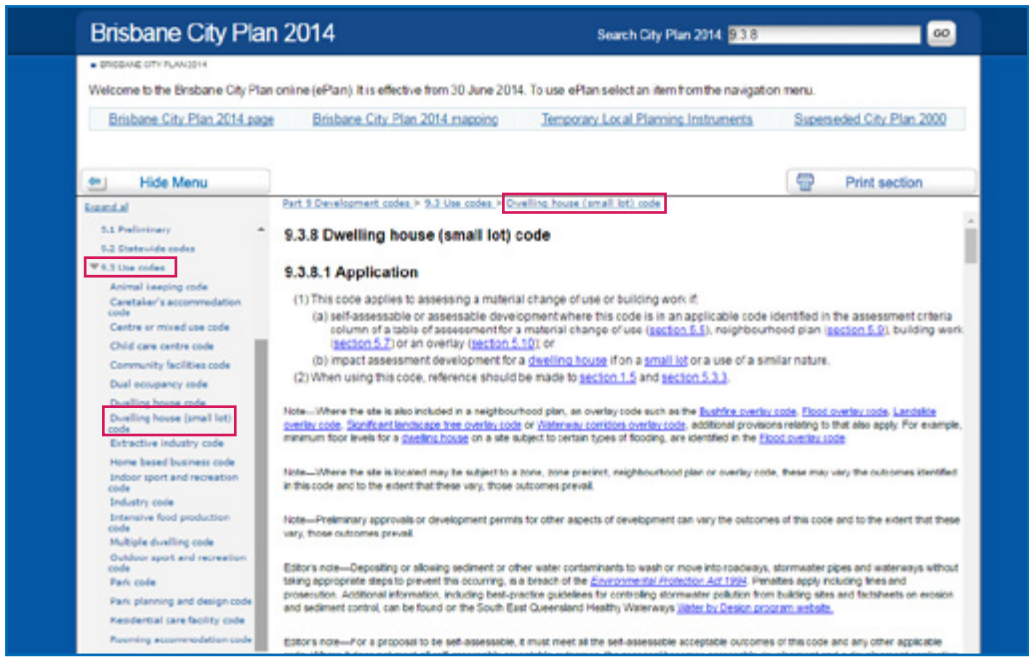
Brisbane City Plan 2014

Search City Plan 2014 9.3.8 GO

BRISBANE CITY PLAN 2014

Welcome to the Brisbane City Plan online (ePlan). It is effective from 30 June 2014. To use ePlan select an item from the navigation menu.

Brisbane City Plan 2014 page | Brisbane City Plan 2014 mapping | Temporary Local Planning Instruments | Superseded City Plan 2000

Hide Menu

Print section

Expand all

9.1 Preliminary
9.2 Statewide codes
9.3 Use codes
Animal keeping code
Caretaker's accommodation code
Centre or mixed use code
Child care centre code
Community facilities code
Dual occupancy code
Dwelling house code
Dwelling house (small lot) code
Extractive industry code
Home based business code
Indoor sport and recreation code
Industry code
Intensive food production code
Multiple dwelling code
Outdoor sport and recreation code
Park code
Park planning and design code
Residential care facility code
Rooming accommodation code

Part 9 Development codes > 9.3 Use codes > Dwelling house (small lot) code

9.3.8 Dwelling house (small lot) code

9.3.8.1 Application

(1) This code applies to assessing a material change of use or building work if:
(a) self-assessable or assessable development where this code is in an applicable code identified in the assessment criteria column of a table of assessment for a material change of use (section 5.5), neighbourhood plan (section 5.9), building work (section 5.7) or an overlay (section 5.10); or
(b) impact assessment development for a dwelling house if on a small lot or a use of a similar nature.
(2) When using this code, reference should be made to section 1.5 and section 5.3.3.

Note—Where the site is also included in a neighbourhood plan, an overlay code such as the Bushfire overlay code, Flood overlay code, Landslide overlay code, Significant landscape tree overlay code or Waterway corridors overlay code, additional provisions relating to that site also apply. For example, minimum floor levels for a dwelling house on a site subject to certain types of flooding, are identified in the Flood overlay code.

Note—Where the site is located may be subject to a zone, zone precinct, neighbourhood plan or overlay code, these may vary the outcomes identified in this code and to the extent that these vary, those outcomes prevail.

Note—Preliminary approvals or development permits for other aspects of development can vary the outcomes of this code and to the extent that these vary, those outcomes prevail.

Editor's note—Depositing or allowing sediment or other water contaminants to wash or move into roadways, stormwater pipes and waterways without taking appropriate steps to prevent this occurring, is a breach of the Environmental Protection Act 1994. Penalties apply including fines and prosecution. Additional information, including best-practice guidelines for controlling stormwater pollution from building sites and factsheets on erosion and sediment control, can be found on the South East Queensland Healthy Waterways Water by Design program website.

Editor's note—For a proposal to be self-assessable, it must meet all the self-assessable acceptable outcomes of this code and any other applicable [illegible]